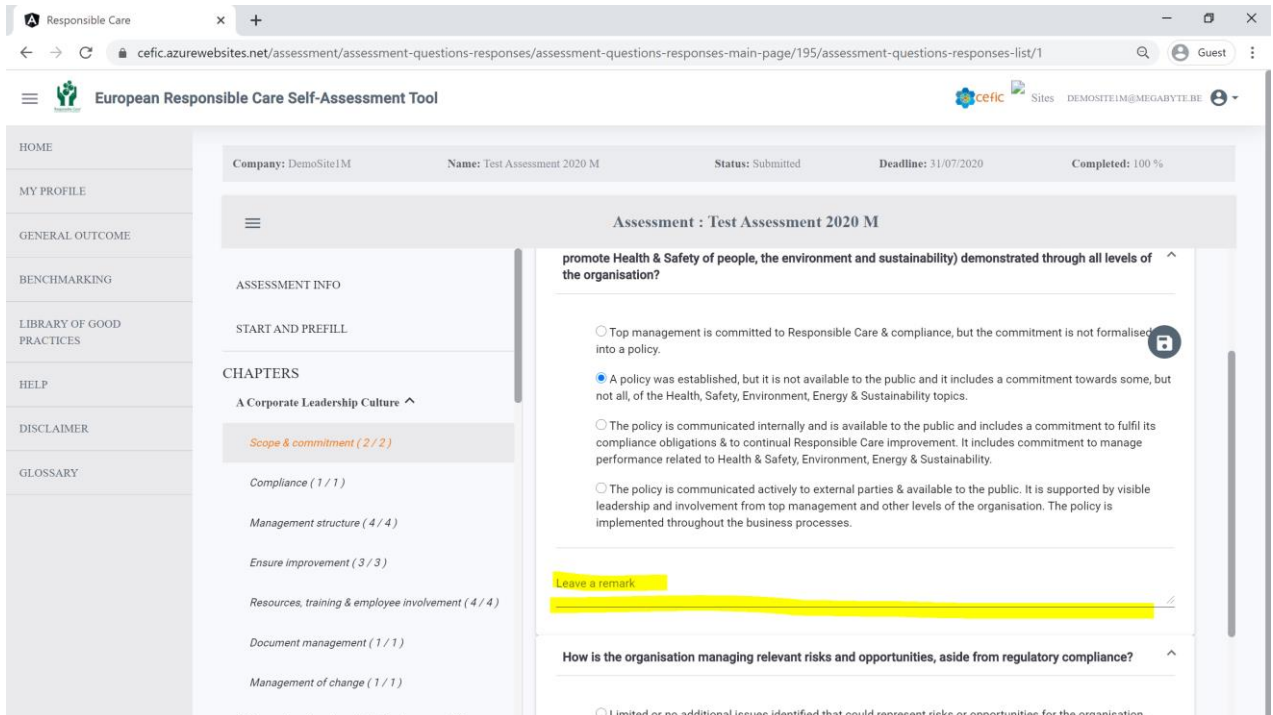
Responsible Care × +

cefic.azurewebsites.net/assessment/assessment-questions-responses/assessment-questions-responses-main-page/195/assessment-questions-responses-list/1

Guest

European Responsible Care Self-Assessment Tool

cefic Sites DEMOSITE1M@MEGABYTE.BE

HOME

MY PROFILE

GENERAL OUTCOME

BENCHMARKING

LIBRARY OF GOOD PRACTICES

HELP

DISCLAIMER

GLOSSARY

Company: DemoSite1M Name: Test Assessment 2020 M Status: Submitted Deadline: 31/07/2020 Completed: 100 %

Assessment : Test Assessment 2020 M

ASSESSMENT INFO

START AND PREFILL

CHAPTERS

A Corporate Leadership Culture

Scope & commitment ( 2 / 2 )

Compliance ( 1 / 1 )

Management structure ( 4 / 4 )

Ensure improvement ( 3 / 3 )

Resources, training & employee involvement ( 4 / 4 )

Document management ( 1 / 1 )

Management of change ( 1 / 1 )

promote Health & Safety of people, the environment and sustainability) demonstrated through all levels of the organisation?

Top management is committed to Responsible Care & compliance, but the commitment is not formalised into a policy.

A policy was established, but it is not available to the public and it includes a commitment towards some, but not all, of the Health, Safety, Environment, Energy & Sustainability topics.

The policy is communicated internally and is available to the public and includes a commitment to fulfil its compliance obligations & to continual Responsible Care improvement. It includes commitment to manage performance related to Health & Safety, Environment, Energy & Sustainability.

The policy is communicated actively to external parties & available to the public. It is supported by visible leadership and involvement from top management and other levels of the organisation. The policy is implemented throughout the business processes.

Leave a remark

How is the organisation managing relevant risks and opportunities, aside from regulatory compliance?

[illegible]